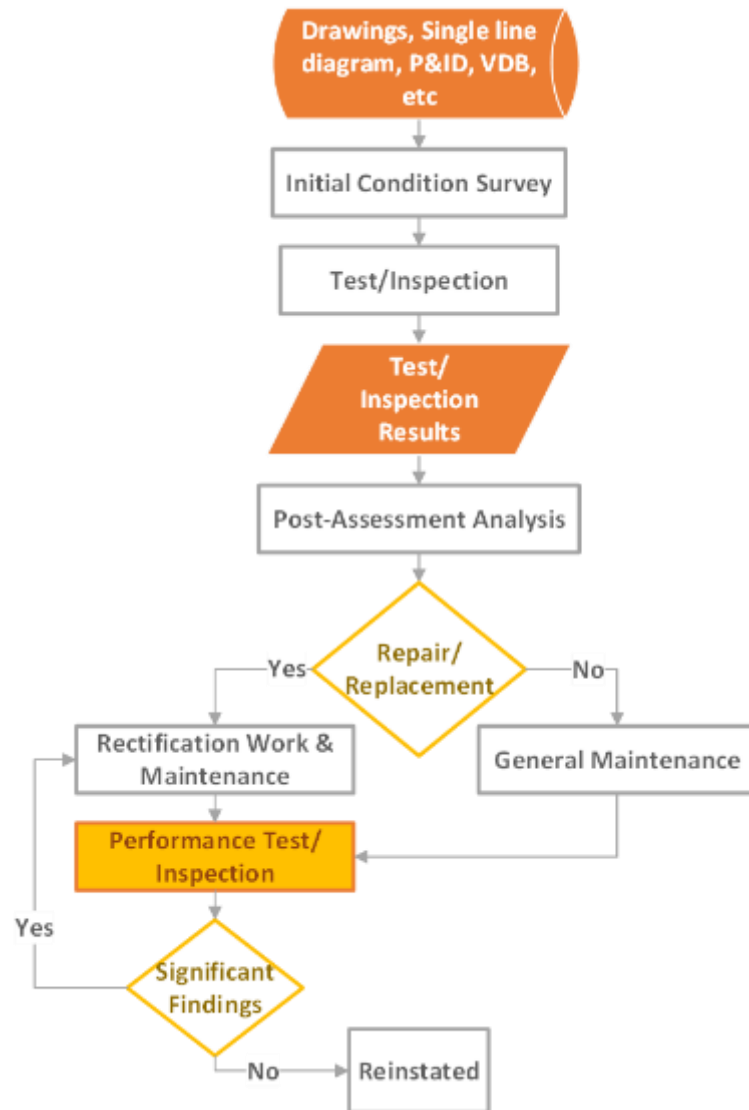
Drawings, Single line diagram, P&ID, VDB, etc

Initial Condition Survey

Test/Inspection

Test/ Inspection Results

Post-Assessment Analysis

Repair/ Replacement

Yes

No

Rectification Work & Maintenance

General Maintenance

Performance Test/ Inspection

Yes

Significant Findings

No

Reinstated